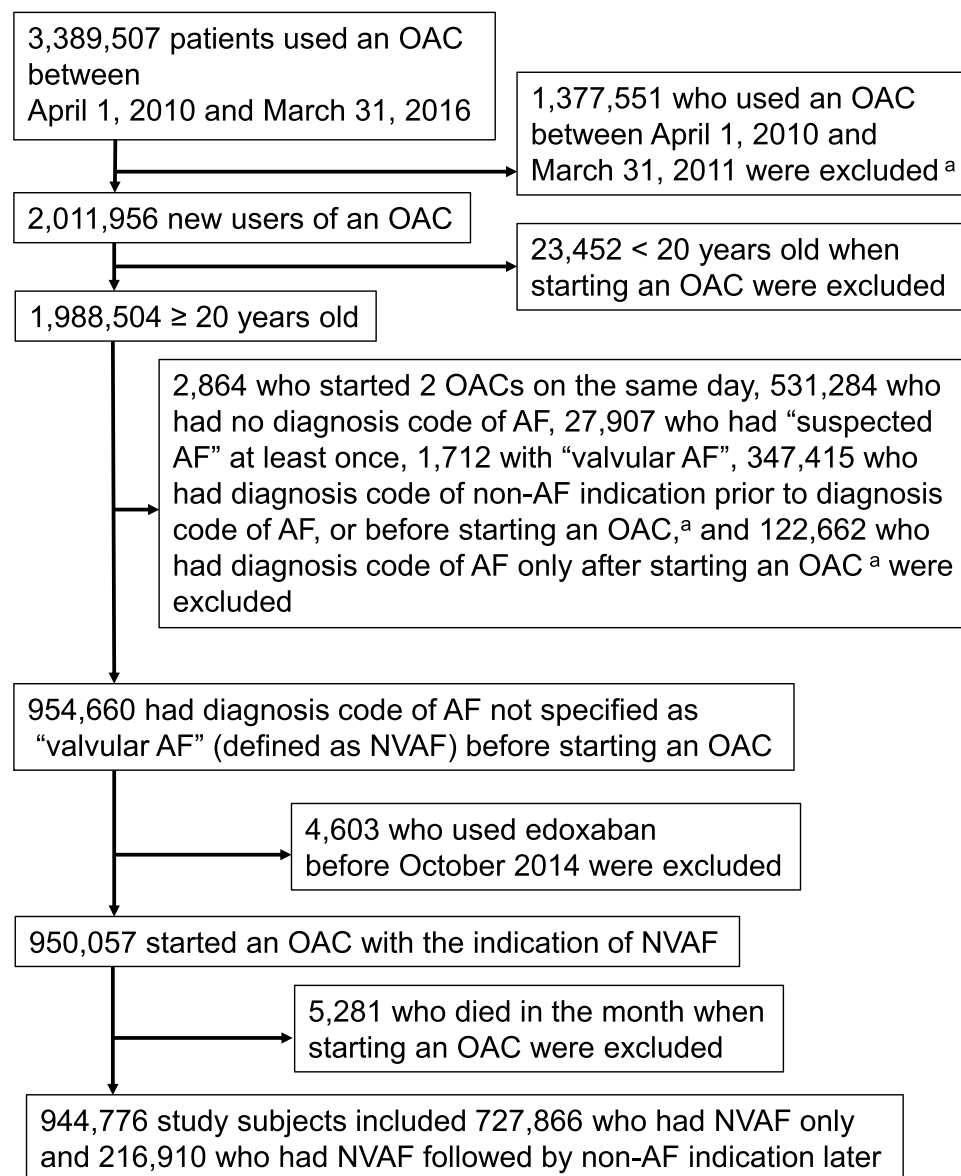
3,389,507 patients used an OAC between April 1, 2010 and March 31, 2016

1,377,551 who used an OAC between April 1, 2010 and March 31, 2011 were excluded $^{a}$

2,011,956 new users of an OAC

23,452 < 20 years old when starting an OAC were excluded

1,988,504 ≥ 20 years old

2,864 who started 2 OACs on the same day, 531,284 who had no diagnosis code of AF, 27,907 who had “suspected AF” at least once, 1,712 with “valvular AF”, 347,415 who had diagnosis code of non-AF indication prior to diagnosis code of AF, or before starting an OAC,$^{a}$ and 122,662 who had diagnosis code of AF only after starting an OAC $^{a}$ were excluded

954,660 had diagnosis code of AF not specified as “valvular AF” (defined as NVAF) before starting an OAC

4,603 who used edoxaban before October 2014 were excluded

950,057 started an OAC with the indication of NVAF

5,281 who died in the month when starting an OAC were excluded

944,776 study subjects included 727,866 who had NVAF only and 216,910 who had NVAF followed by non-AF indication later